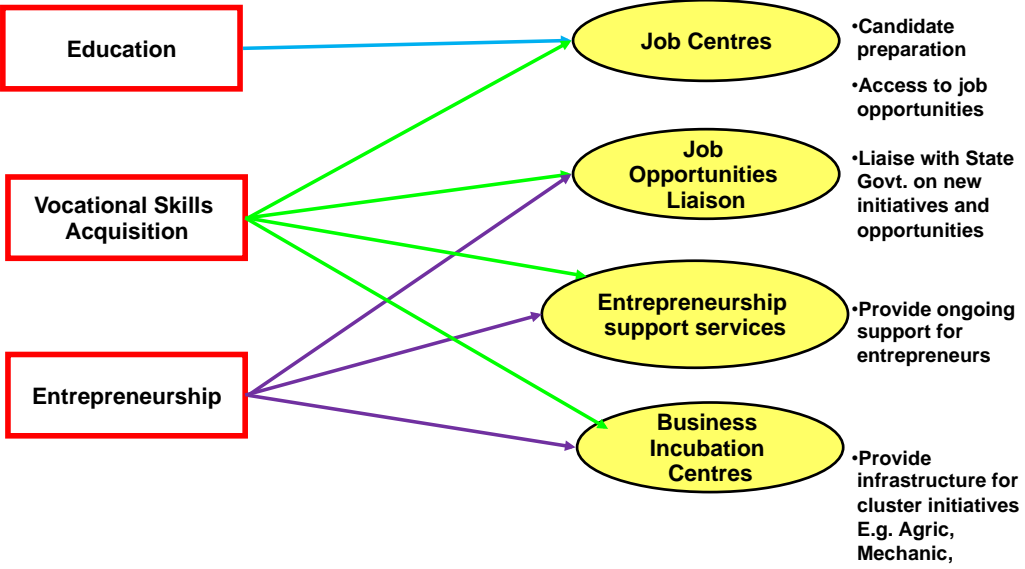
Education

Vocational Skills Acquisition

Entrepreneurship

Job Centres

•Candidate preparation

•Access to job opportunities

Job Opportunities Liaison

•Liaise with State Govt. on new initiatives and opportunities

Entrepreneurship support services

•Provide ongoing support for entrepreneurs

Business Incubation Centres

•Provide infrastructure for cluster initiatives E.g. Agric, Mechanic,